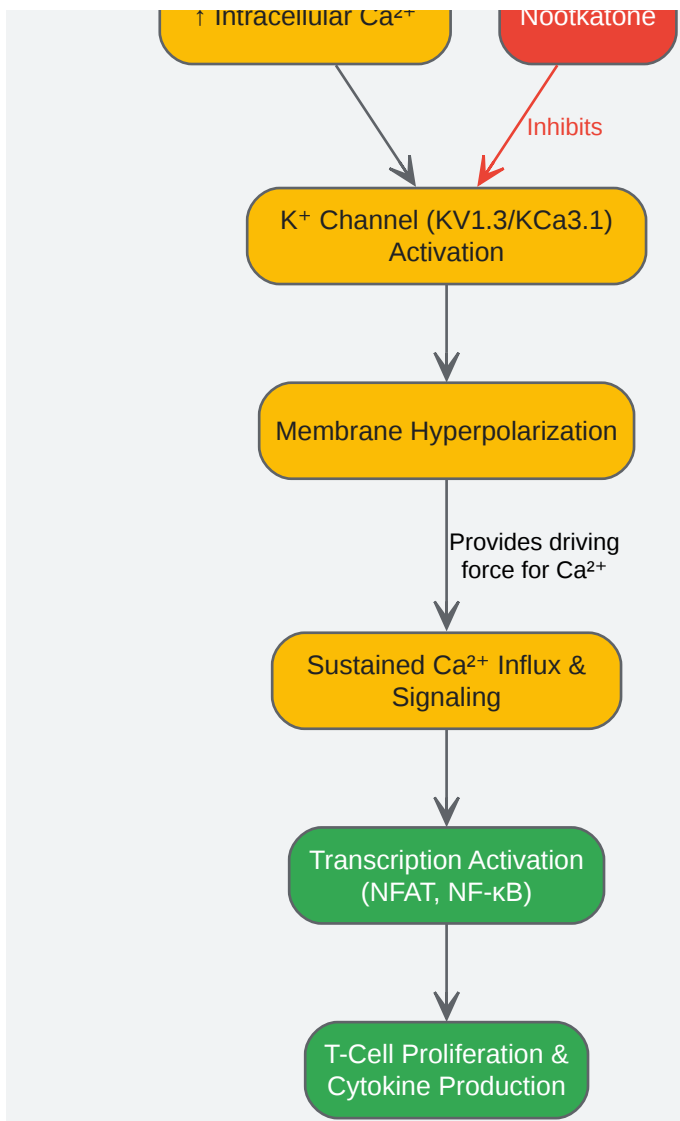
↑ Intracellular Ca²⁺

Nootkatone

Inhibits

K⁺ Channel (KV1.3/KCa3.1) Activation

Membrane Hyperpolarization

Provides driving force for Ca²⁺

Sustained Ca²⁺ Influx & Signaling

Transcription Activation (NFAT, NF-κB)

T-Cell Proliferation & Cytokine Production